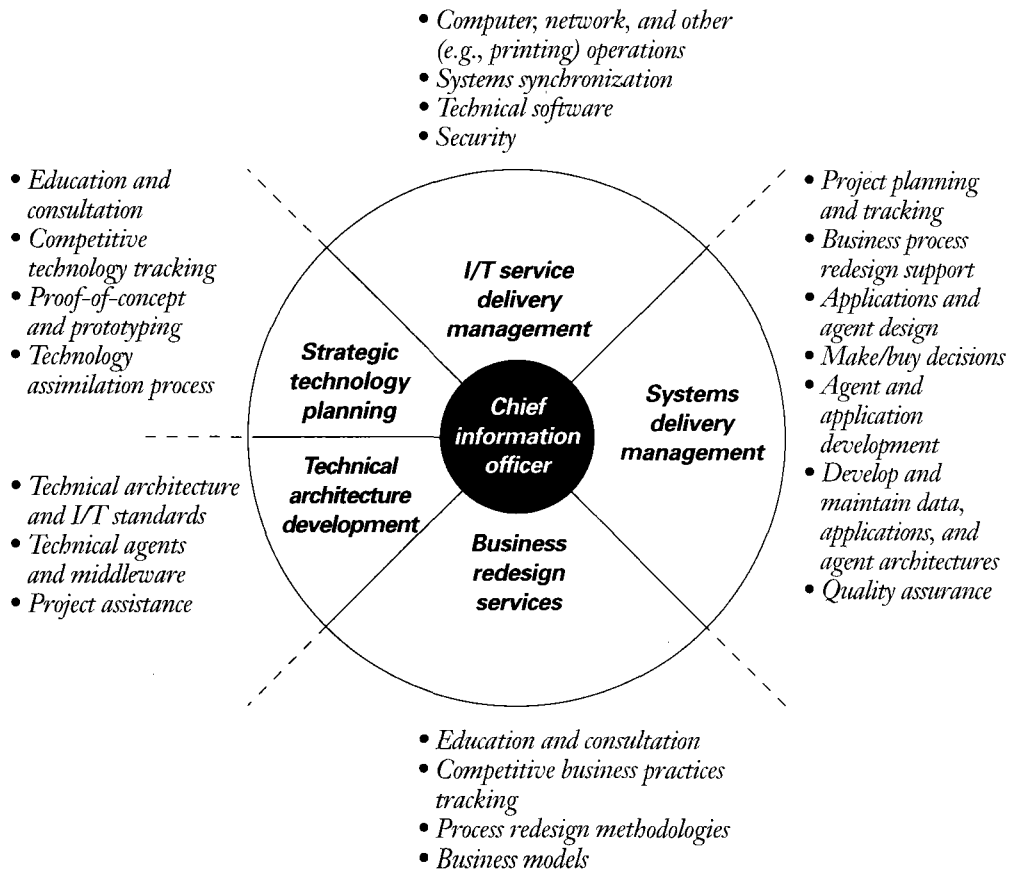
• Computer, network, and other (e.g., printing) operations
• Systems synchronization
• Technical software
• Security

• Education and consultation
• Competitive technology tracking
• Proof-of-concept and prototyping
• Technology assimilation process

• Project planning and tracking
• Business process redesign support
• Applications and agent design
• Make/buy decisions
• Agent and application development
• Develop and maintain data, applications, and agent architectures
• Quality assurance

I/T service delivery management

Strategic technology planning

Chief information officer

Systems delivery management

Technical architecture development

Business redesign services

• Technical architecture and I/T standards
• Technical agents and middleware
• Project assistance

• Education and consultation
• Competitive business practices tracking
• Process redesign methodologies
• Business models